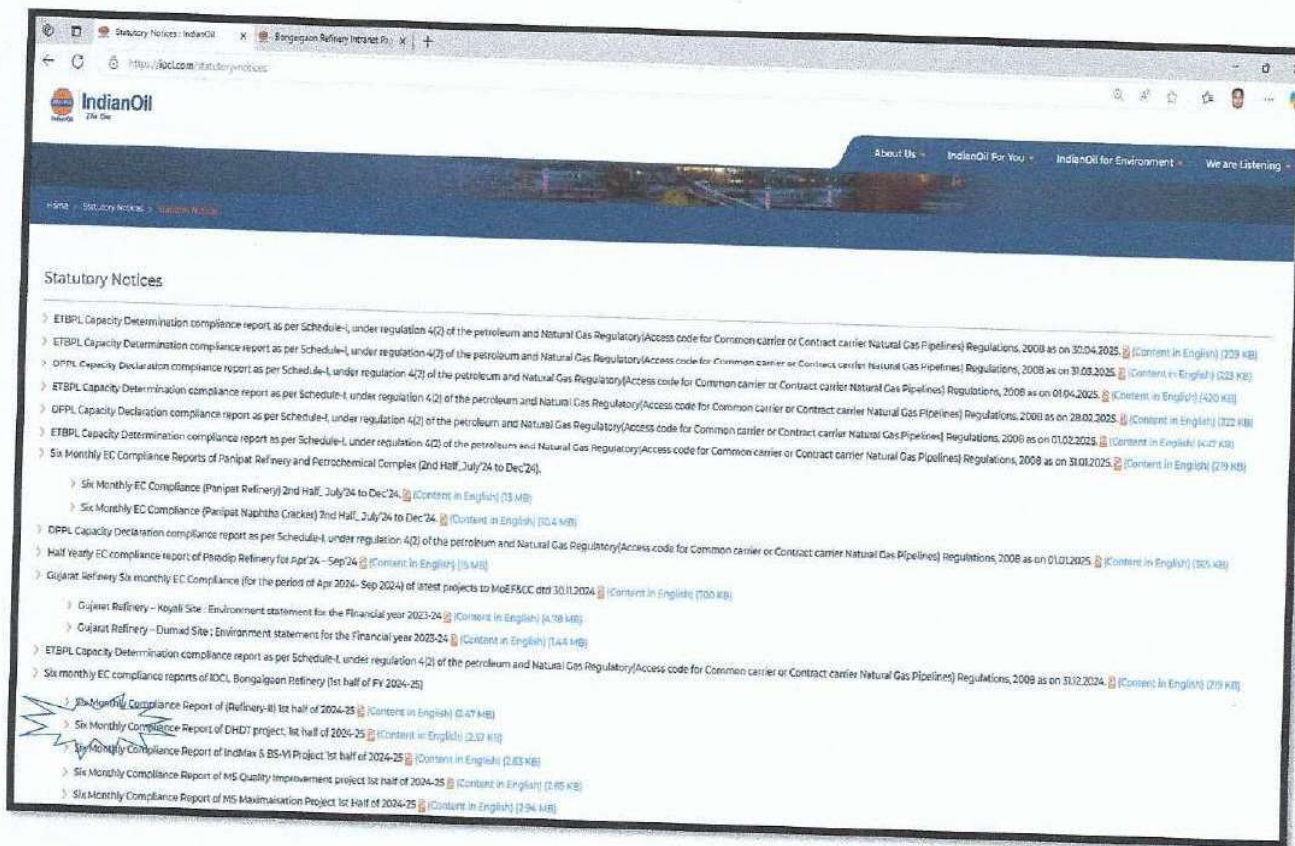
Statutory Notices : IndianOil × Bongaigaon Refinery Intranet Po ×

https://iocl.com/statutorynotices

IndianOil

About Us IndianOil For You IndianOil for Environment We are Listening

Home > Statutory Notices > Statutory Notices

Statutory Notices

ETBPL Capacity Determination compliance report as per Schedule-I, under regulation 4(2) of the petroleum and Natural Gas Regulatory(Access code for Common carrier or Contract carrier Natural Gas Pipelines) Regulations, 2008 as on 30.04.2025. (Content in English) (229 KB)

ETBPL Capacity Determination compliance report as per Schedule-I, under regulation 4(2) of the petroleum and Natural Gas Regulatory(Access code for Common carrier or Contract carrier Natural Gas Pipelines) Regulations, 2008 as on 31.03.2025. (Content in English) (223 KB)

OFPL Capacity Declaration compliance report as per Schedule-I, under regulation 4(2) of the petroleum and Natural Gas Regulatory(Access code for Common carrier or Contract carrier Natural Gas Pipelines) Regulations, 2008 as on 01.04.2025. (Content in English) (420 KB)

ETBPL Capacity Determination compliance report as per Schedule-I, under regulation 4(2) of the petroleum and Natural Gas Regulatory(Access code for Common carrier or Contract carrier Natural Gas Pipelines) Regulations, 2008 as on 28.02.2025. (Content in English) (322 KB)

OFPL Capacity Declaration compliance report as per Schedule-I, under regulation 4(2) of the petroleum and Natural Gas Regulatory(Access code for Common carrier or Contract carrier Natural Gas Pipelines) Regulations, 2008 as on 01.02.2025. (Content in English) (427 KB)

ETBPL Capacity Determination compliance report as per Schedule-I, under regulation 4(2) of the petroleum and Natural Gas Regulatory(Access code for Common carrier or Contract carrier Natural Gas Pipelines) Regulations, 2008 as on 31.01.2025. (Content in English) (219 KB)

Six Monthly EC Compliance Reports of Panipat Refinery and Petrochemical Complex (2nd Half_July'24 to Dec'24).

Six Monthly EC Compliance (Panipat Refinery) 2nd Half_ July'24 to Dec'24. (Content in English) (13 MB)

Six Monthly EC Compliance (Panipat Naphtha Cracker) 2nd Half_ July'24 to Dec'24. (Content in English) (10.4 MB)

OFPL Capacity Declaration compliance report as per Schedule-I, under regulation 4(2) of the petroleum and Natural Gas Regulatory(Access code for Common carrier or Contract carrier Natural Gas Pipelines) Regulations, 2008 as on 01.01.2025 (Content in English) (15 MB)

Half Yearly EC compliance report of Paradip Refinery for Apr'24 - Sep'24 (Content in English) (305 KB)

Gujarat Refinery Six monthly EC Compliance (for the period of Apr 2024- Sep 2024) of latest projects to MoEF&CC dtd 30.11.2024 (Content in English) (700 KB)

Gujarat Refinery - Koyali Site : Environment statement for the Financial year 2023-24 (Content in English) (4.78 MB)

Gujarat Refinery - Dumad Site : Environment statement for the Financial year 2023-24 (Content in English) (1.44 MB)

ETBPL Capacity Determination compliance report as per Schedule-I, under regulation 4(2) of the petroleum and Natural Gas Regulatory(Access code for Common carrier or Contract carrier Natural Gas Pipelines) Regulations, 2008 as on 31.12.2024. (Content in English) (219 KB)

Six monthly EC compliance reports of IOCL Bongaigaon Refinery (1st half of FY 2024-25)

Six Monthly Compliance Report of (Refinery-II) 1st half of 2024-25 (Content in English) (2.47 MB)

Six Monthly Compliance Report of DHDT project, 1st half of 2024-25 (Content in English) (2.37 KB)

Six Monthly Compliance Report of IndMax & BS-VI Project 1st half of 2024-25 (Content in English) (2.63 KB)

Six Monthly Compliance Report of MS Quality Improvement project 1st half of 2024-25 (Content in English) (2.85 KB)

Six Monthly Compliance Report of MS Maximaisation Project 1st Half of 2024-25 (Content in English) (2.94 MB)